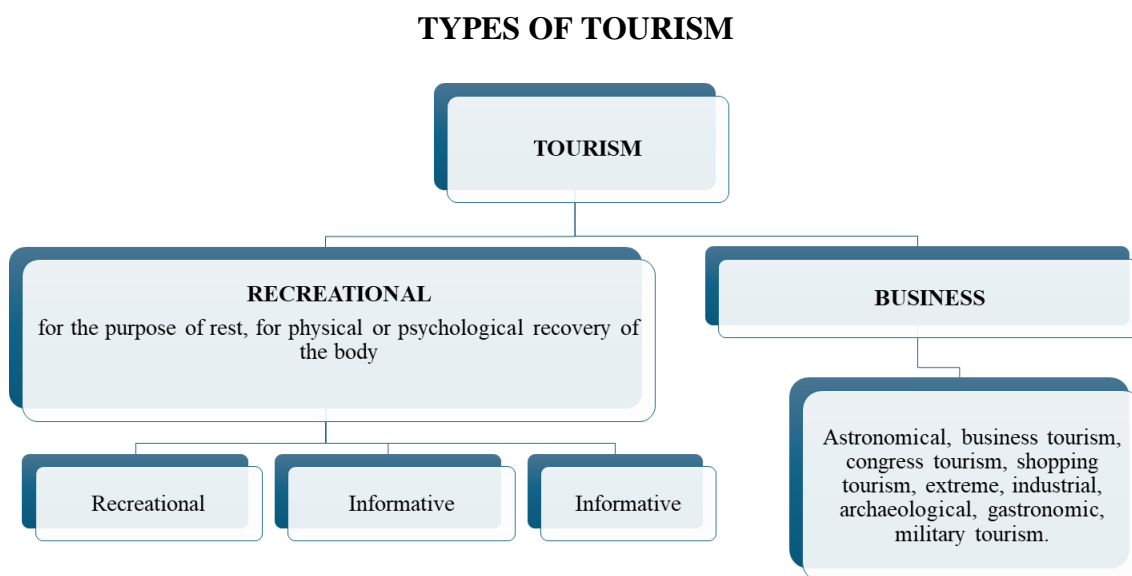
TYPES OF TOURISM

TOURISM

RECREATIONAL
for the purpose of rest, for physical or psychological recovery of the body

BUSINESS

Recreational

Informative

Informative

Astronomical, business tourism, congress tourism, shopping tourism, extreme, industrial, archaeological, gastronomic, military tourism.